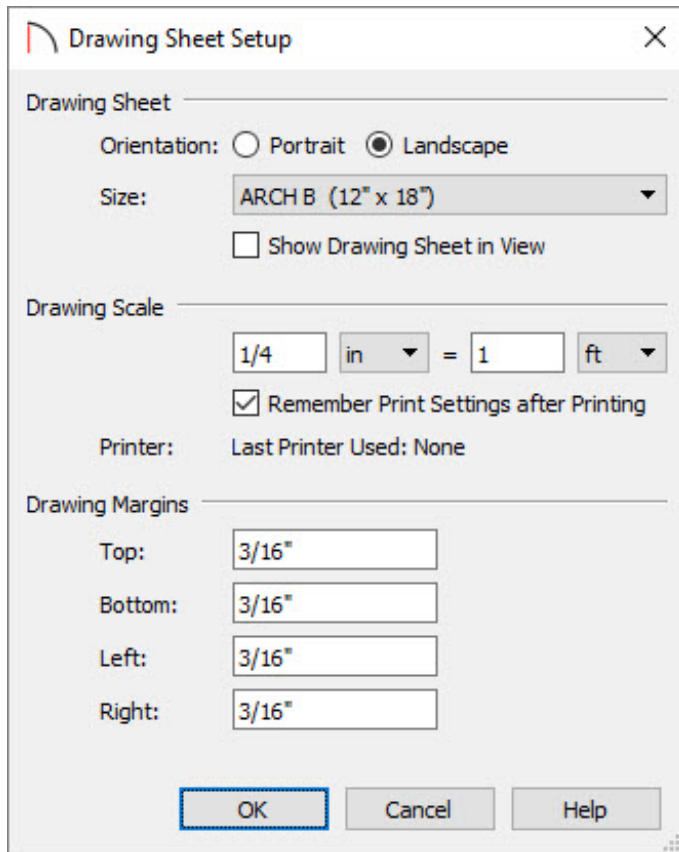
Drawing Sheet Setup

Drawing Sheet

Orientation: Portrait Landscape

Size: ARCH B (12" x 18")

Show Drawing Sheet in View

Drawing Scale

1/4 in = 1 ft

Remember Print Settings after Printing

Printer: Last Printer Used: None

Drawing Margins

Top: 3/16"

Bottom: 3/16"

Left: 3/16"

Right: 3/16"

OK Cancel Help